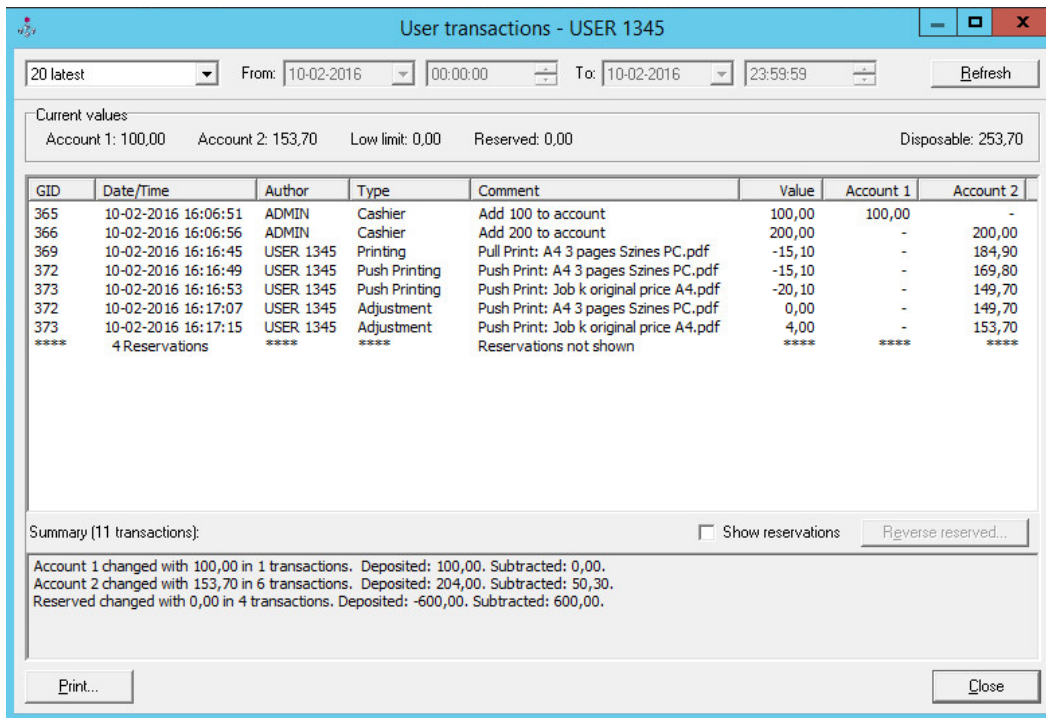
User transactions - USER 1345

20 latest
From: 10-02-2016 00:00:00
To: 10-02-2016 23:59:59
Refresh

Current values
Account 1: 100,00 Account 2: 153,70 Low limit: 0,00 Reserved: 0,00 Disposable: 253,70

| GID | Date/Time | Author | Type | Comment | Value | Account 1 | Account 2 |
|---|---|---|---|---|---|---|---|
| 365 | 10-02-2016 16:06:51 | ADMIN | Cashier | Add 100 to account | 100,00 | 100,00 | - |
| 366 | 10-02-2016 16:06:56 | ADMIN | Cashier | Add 200 to account | 200,00 | - | 200,00 |
| 369 | 10-02-2016 16:16:45 | USER 1345 | Printing | Pull Print: A4 3 pages Szines PC.pdf | -15,10 | - | 184,90 |
| 372 | 10-02-2016 16:16:49 | USER 1345 | Push Printing | Push Print: A4 3 pages Szines PC.pdf | -15,10 | - | 169,80 |
| 373 | 10-02-2016 16:16:53 | USER 1345 | Push Printing | Push Print: Job k original price A4.pdf | -20,10 | - | 149,70 |
| 372 | 10-02-2016 16:17:07 | USER 1345 | Adjustment | Push Print: A4 3 pages Szines PC.pdf | 0,00 | - | 149,70 |
| 373 | 10-02-2016 16:17:15 | USER 1345 | Adjustment | Push Print: Job k original price A4.pdf | 4,00 | - | 153,70 |
| **** | 4 Reservations | **** | **** | Reservations not shown | **** | **** | **** |

Summary (11 transactions):
Show reservations
Reverse reserved...

Account 1 changed with 100,00 in 1 transactions. Deposited: 100,00. Subtracted: 0,00.
Account 2 changed with 153,70 in 6 transactions. Deposited: 204,00. Subtracted: 50,30.
Reserved changed with 0,00 in 4 transactions. Deposited: -600,00. Subtracted: 600,00.

Print...
Close